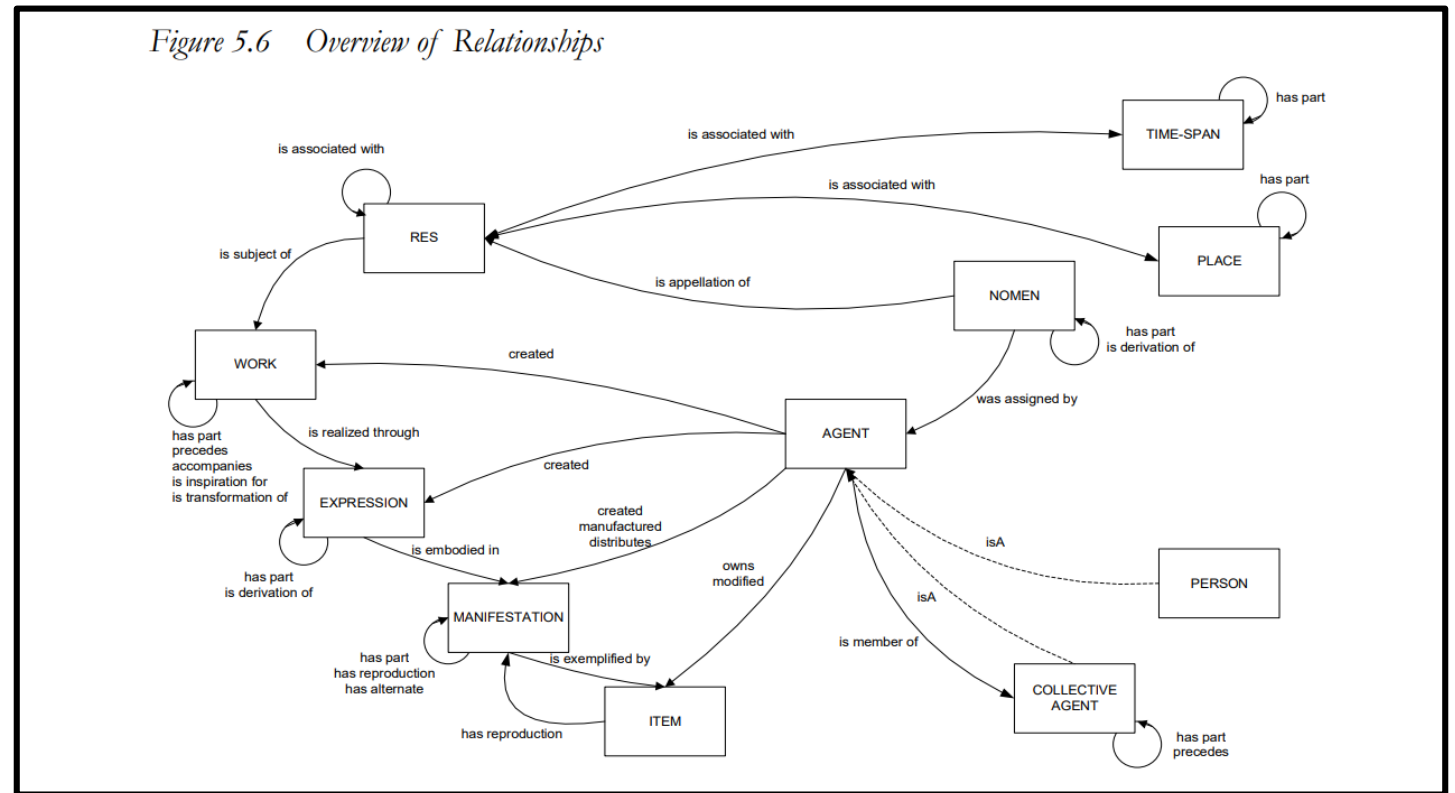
Figure 5.6 Overview of Relationships

has part

TIME-SPAN

is associated with

is associated with

is associated with

has part

RES

PLACE

is subject of

is appellation of

NOMEN

has part
is derivation of

WORK

created

was assigned by

AGENT

has part
precedes
accompanies
is inspiration for
is transformation of

is realized through

created

EXPRESSION

created
manufactured
distributes

isA

is embodied in

owns
modified

PERSON

has part
is derivation of

isA

MANIFESTATION

is member of

has part
has reproduction
has alternate

is exemplified by

COLLECTIVE AGENT

ITEM

has reproduction

has part
precedes